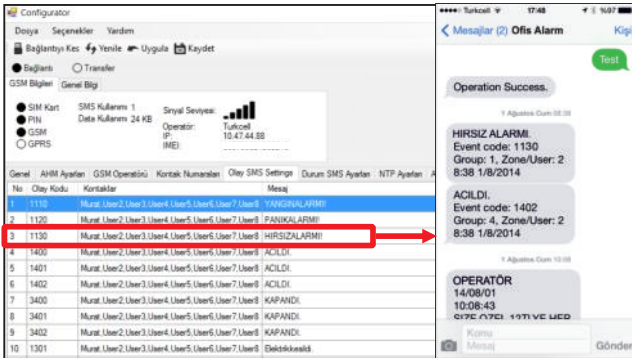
Configurator

Dosya Seçenekler Yardım

Bağlantıyı Kes Yenile Uygula Kaydet

Bağlantı Transfer

GSM Bilgileri Genel Bilgi

SIM Kart
PIN
GSM
GPRS

SMS Kullanımı 1
Data Kullanımı 24 KB

Sinyal Seviyesi:
Operatör: Turkcell
IP: 10.47.44.88
IMEI

Genel AHM Ayarları GSM Operatörü Kontak Numaraları Olay SMS Settings Durum SMS Ayarları NTP Ayarları

| No | Olay Kodu | Kontaklar | Mesaj |
|---|---|---|---|
| 1 | 1110 | Murat,User2,User3,User4,User5,User6,User7,User8 | YANGINALARMI! |
| 2 | 1120 | Murat,User2,User3,User4,User5,User6,User7,User8 | PANIKALARMI! |
| 3 | 1130 | Murat,User2,User3,User4,User5,User6,User7,User8 | HIRSIZALARMI! |
| 4 | 1400 | Murat,User2,User3,User4,User5,User6,User7,User8 | ACILDI. |
| 5 | 1401 | Murat,User2,User3,User4,User5,User6,User7,User8 | ACILDI. |
| 6 | 1402 | Murat,User2,User3,User4,User5,User6,User7,User8 | ACILDI. |
| 7 | 3400 | Murat,User2,User3,User4,User5,User6,User7,User8 | KAPANDI. |
| 8 | 3401 | Murat,User2,User3,User4,User5,User6,User7,User8 | KAPANDI. |
| 9 | 3402 | Murat,User2,User3,User4,User5,User6,User7,User8 | KAPANDI. |
| 10 | 1301 | Murat,User2,User3,User4,User5,User6,User7,User8 | Elektrikkesildi. |

Turkcell 17:48 %97

Mesajlar (2) Ofis Alarm Kişi

Test

Operation Success.

1 Ağustos Cum 08:38

HIRSIZ ALARMI.
Event code: 1130
Group: 1, Zone/User: 2
8:38 1/8/2014

ACILDI.
Event code: 1402
Group: 4, Zone/User: 2
8:38 1/8/2014

1 Ağustos Cum 10:08

OPERATÖR
14/08/01
10:08:43
SIZE OZEL 12TLYE HER

Konu
Mesaj
Gönder